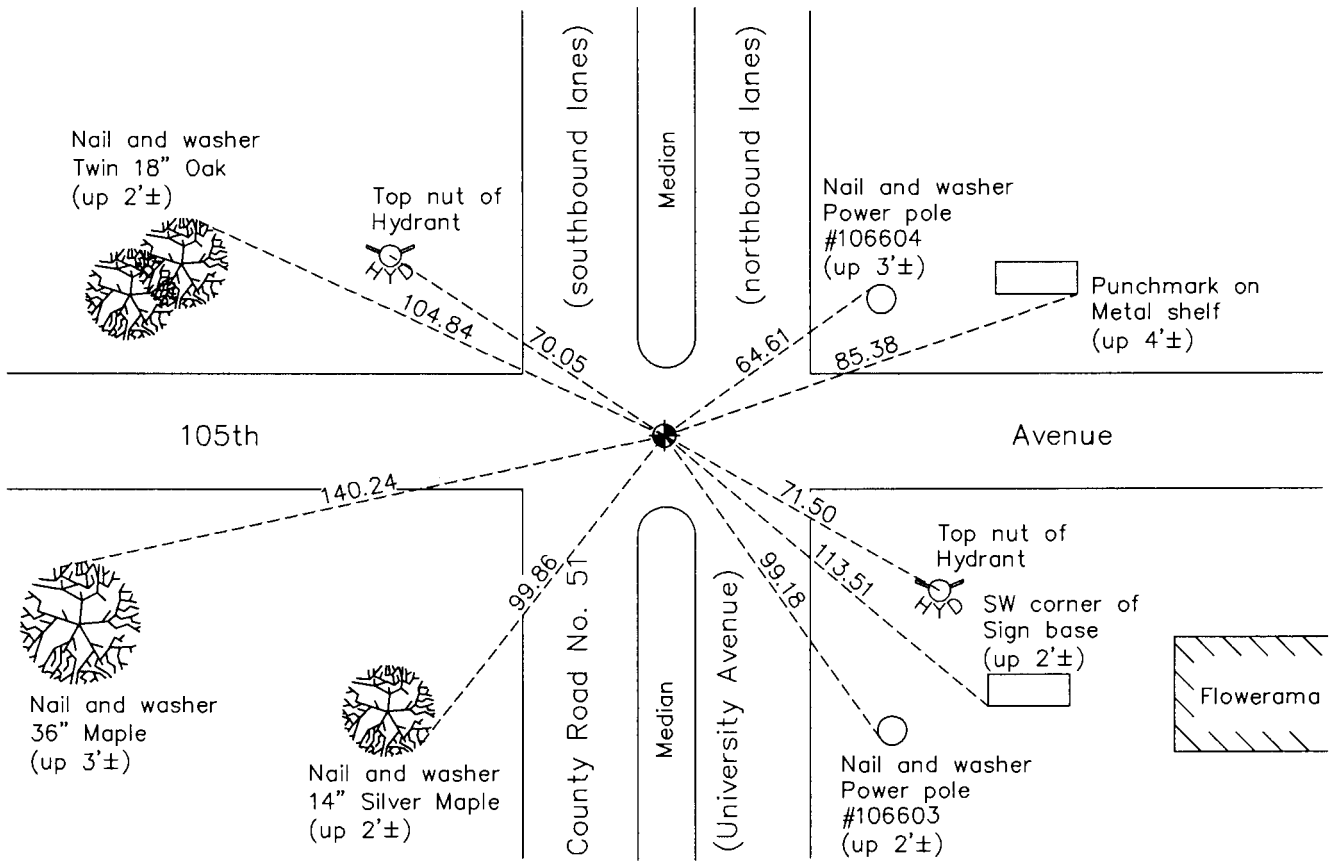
(southbound lanes)

Median

(northbound lanes)

Nail and washer
Twin 18" Oak
(up 2'±)

Top nut of
Hydrant

HYD

Nail and washer
Power pole
#106604
(up 3'±)

Punchmark on
Metal shelf
(up 4'±)

104.84

70.05

64.61

85.38

105th

Avenue

140.24

71.50

Top nut of
Hydrant

113.51

99.86

99.18

HYD

SW corner of
Sign base
(up 2'±)

Flowerama

Nail and washer
36" Maple
(up 3'±)

Nail and washer
14" Silver Maple
(up 2'±)

County Road No. 5T

Median

(University Avenue)

Nail and washer
Power pole
#106603
(up 2'±)